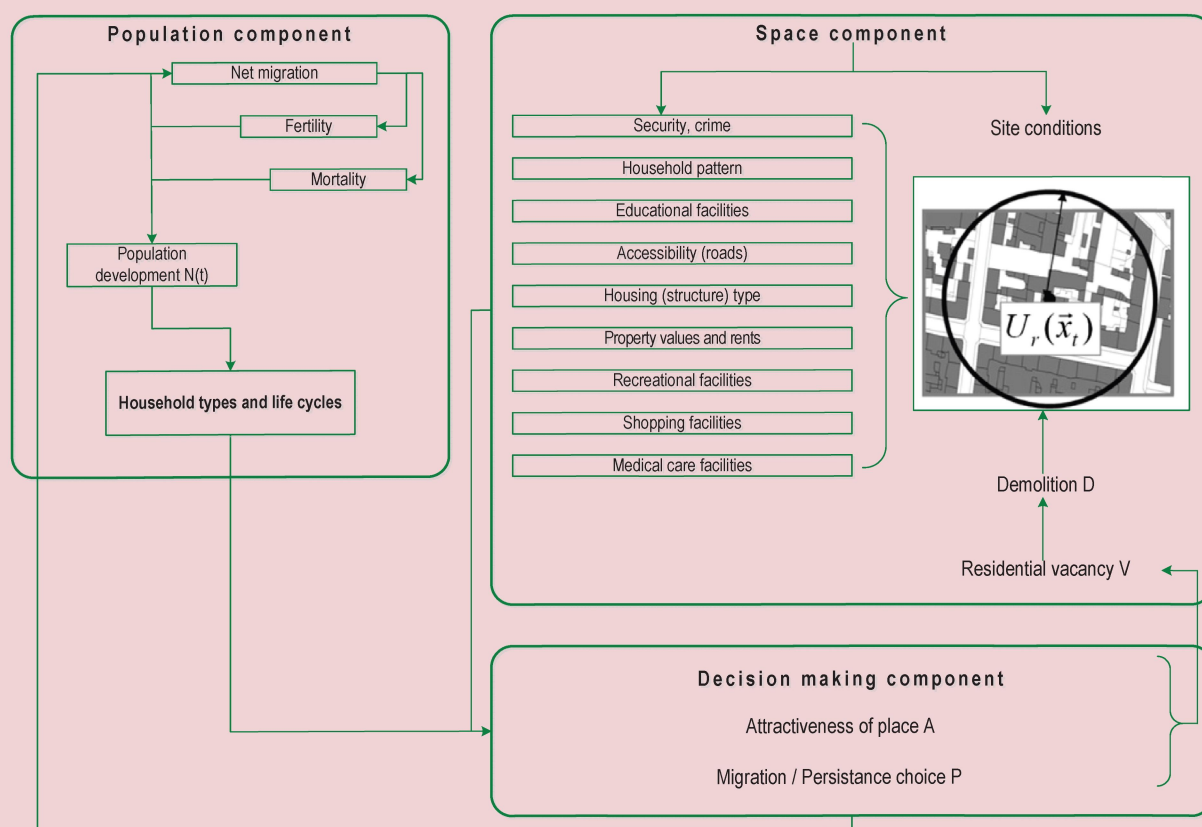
Population component

Net migration

Fertility

Mortality

Population development N(t)

Household types and life cycles

Space component

Security, crime

Household pattern

Educational facilities

Accessibility (roads)

Housing (structure) type

Property values and rents

Recreational facilities

Shopping facilities

Medical care facilities

Site conditions

$U_r(\vec{x}_t)$

Demolition D

Residential vacancy V

Decision making component

Attractiveness of place A

Migration / Persistance choice P